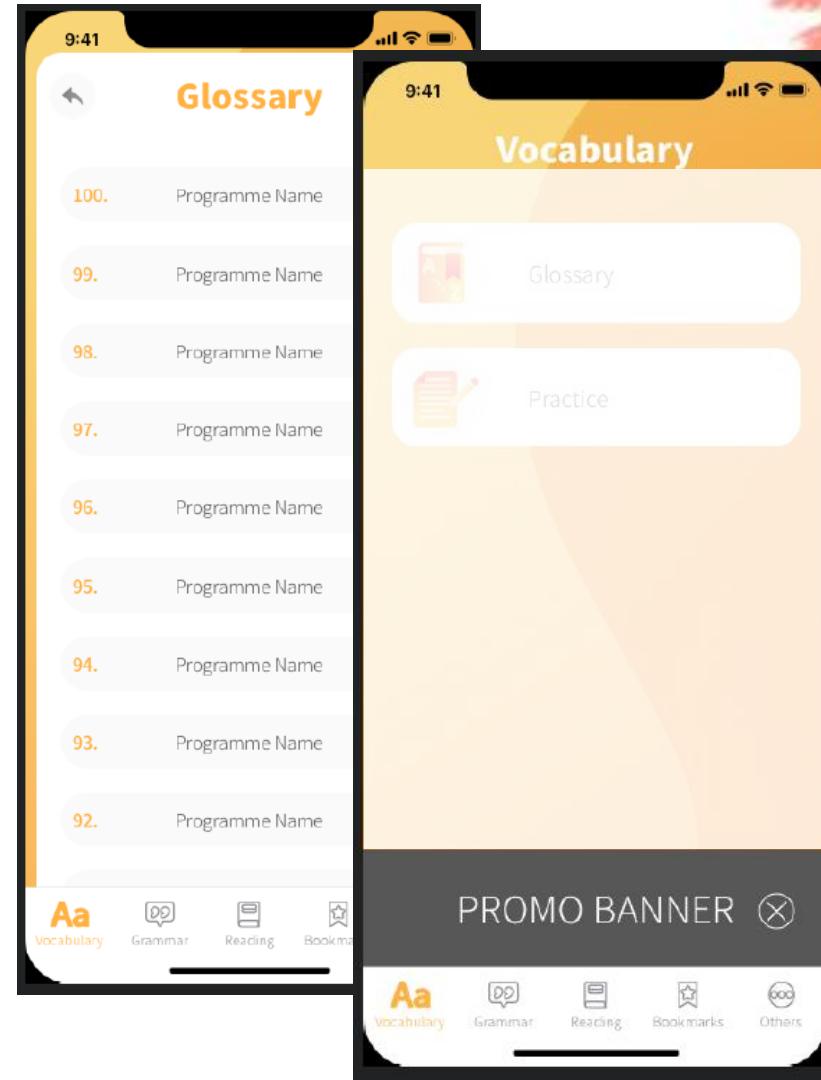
9:41

Glossary

100. Programme Name

99. Programme Name

98. Programme Name

97. Programme Name

96. Programme Name

95. Programme Name

94. Programme Name

93. Programme Name

92. Programme Name

Aa Vocabulary Grammar Reading Bookma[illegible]

9:41

Vocabulary

Glossary

Practice

PROMO BANNER

Aa Vocabulary Grammar Reading Bookmarks Others